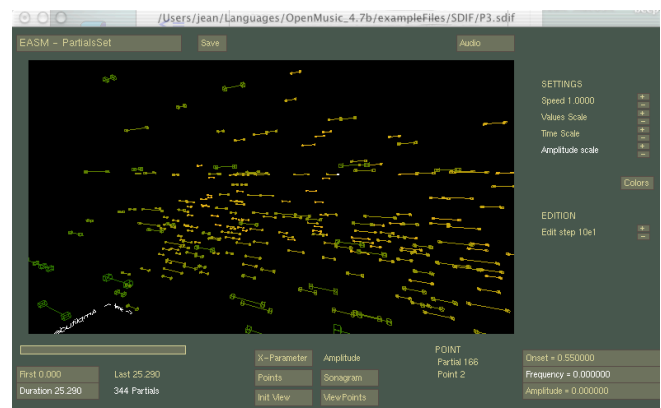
/Users/jean/Languages/OpenMusic_4.7b/exampleFiles/SDIF/P3.sdif

EASM - PartialsSet
Save
Audio

SETTINGS
Speed 1.0000
Values Scale
Time Scale
Amplitude scale
+
-
+
-
+
-
+
-

Colors

EDITION
Edit step 10e1
+
-

First 0.000
Last 25.290
Duration 25.290
344 Partials

X-Parameter
Amplitude
Points
Sonagram
Init View
ViewPoints

POINT
Partial 166
Point 2

Onset = 0.550000
Frequency = 0.000000
Amplitude = 0.000000